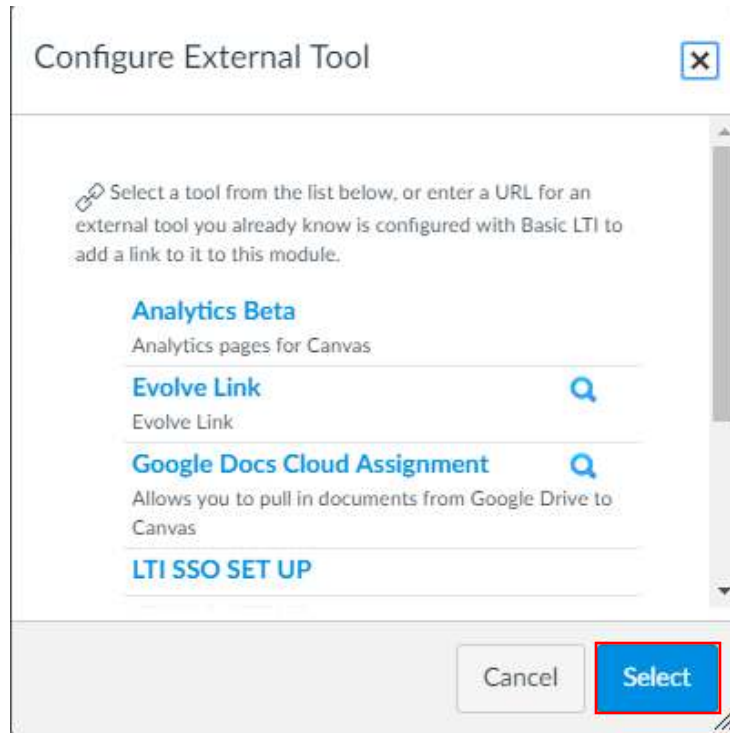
Configure External Tool

Select a tool from the list below, or enter a URL for an external tool you already know is configured with Basic LTI to add a link to it to this module.

Analytics Beta
Analytics pages for Canvas

Evolve Link
Evolve Link

Google Docs Cloud Assignment
Allows you to pull in documents from Google Drive to Canvas

LTI SSO SET UP

Cancel
Select